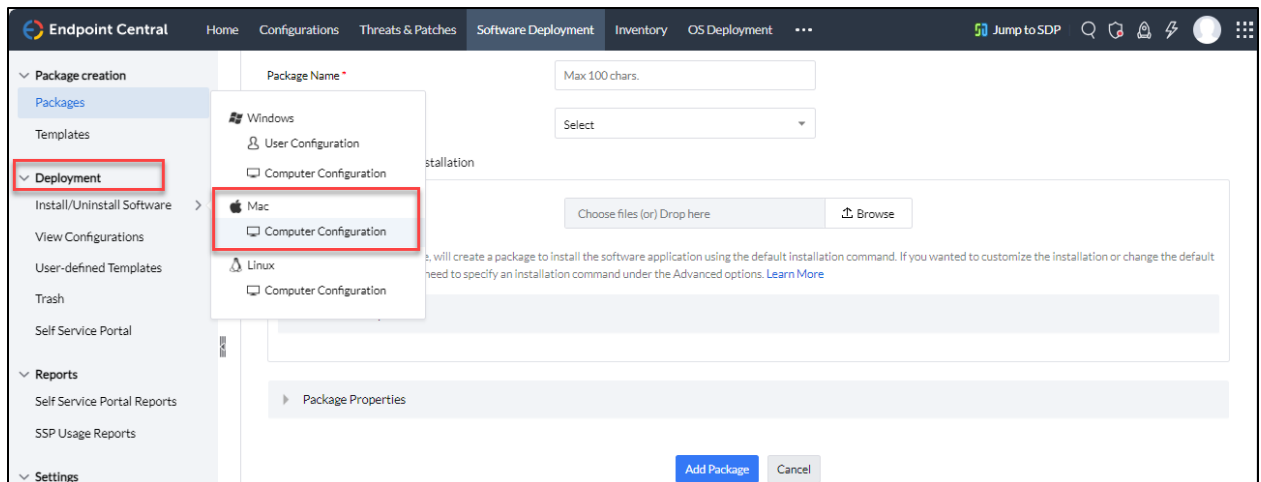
Endpoint Central Home Configurations Threats & Patches Software Deployment Inventory OS Deployment ••• Jump to SDP

Package creation
Packages
Templates

Deployment
Install/Uninstall Software
View Configurations
User-defined Templates
Trash
Self Service Portal

Reports
Self Service Portal Reports
SSP Usage Reports

Settings

Windows
User Configuration
Computer Configuration
Mac
Computer Configuration
Linux
Computer Configuration

Package Name *
Max 100 chars.
Select
stallation
Choose files (or) Drop here
Browse
e, will create a package to install the software application using the default installation command. If you wanted to customize the installation or change the default need to specify an installation command under the Advanced options. Learn More

Package Properties

Add Package Cancel